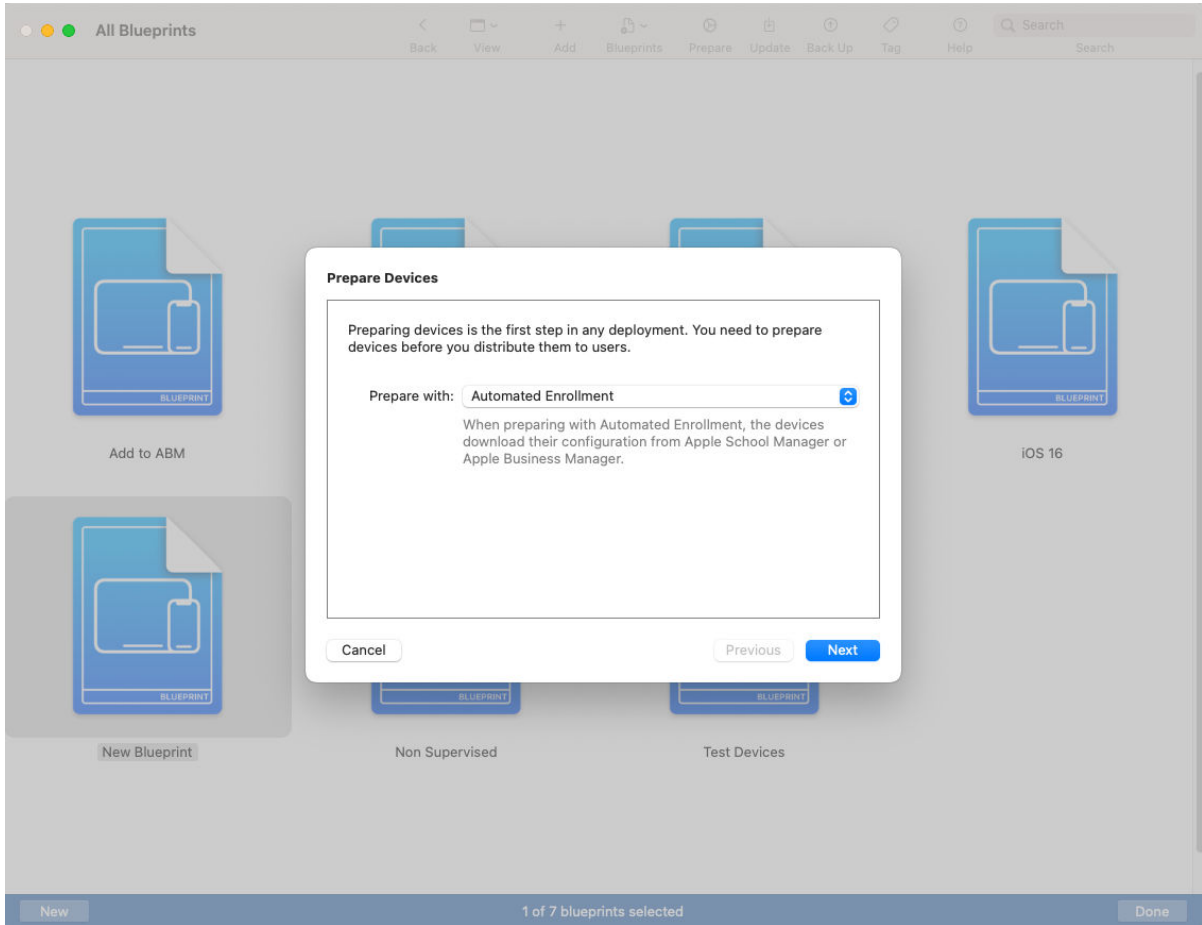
All Blueprints

Back View Add Blueprints Prepare Update Back Up Tag Help

Search

Search

BLUEPRINT

Add to ABM

BLUEPRINT

iOS 16

Prepare Devices

Preparing devices is the first step in any deployment. You need to prepare devices before you distribute them to users.

Prepare with: Automated Enrollment

When preparing with Automated Enrollment, the devices download their configuration from Apple School Manager or Apple Business Manager.

Cancel

Previous

Next

BLUEPRINT

New Blueprint

BLUEPRINT

Non Supervised

BLUEPRINT

Test Devices

New

1 of 7 blueprints selected

Done